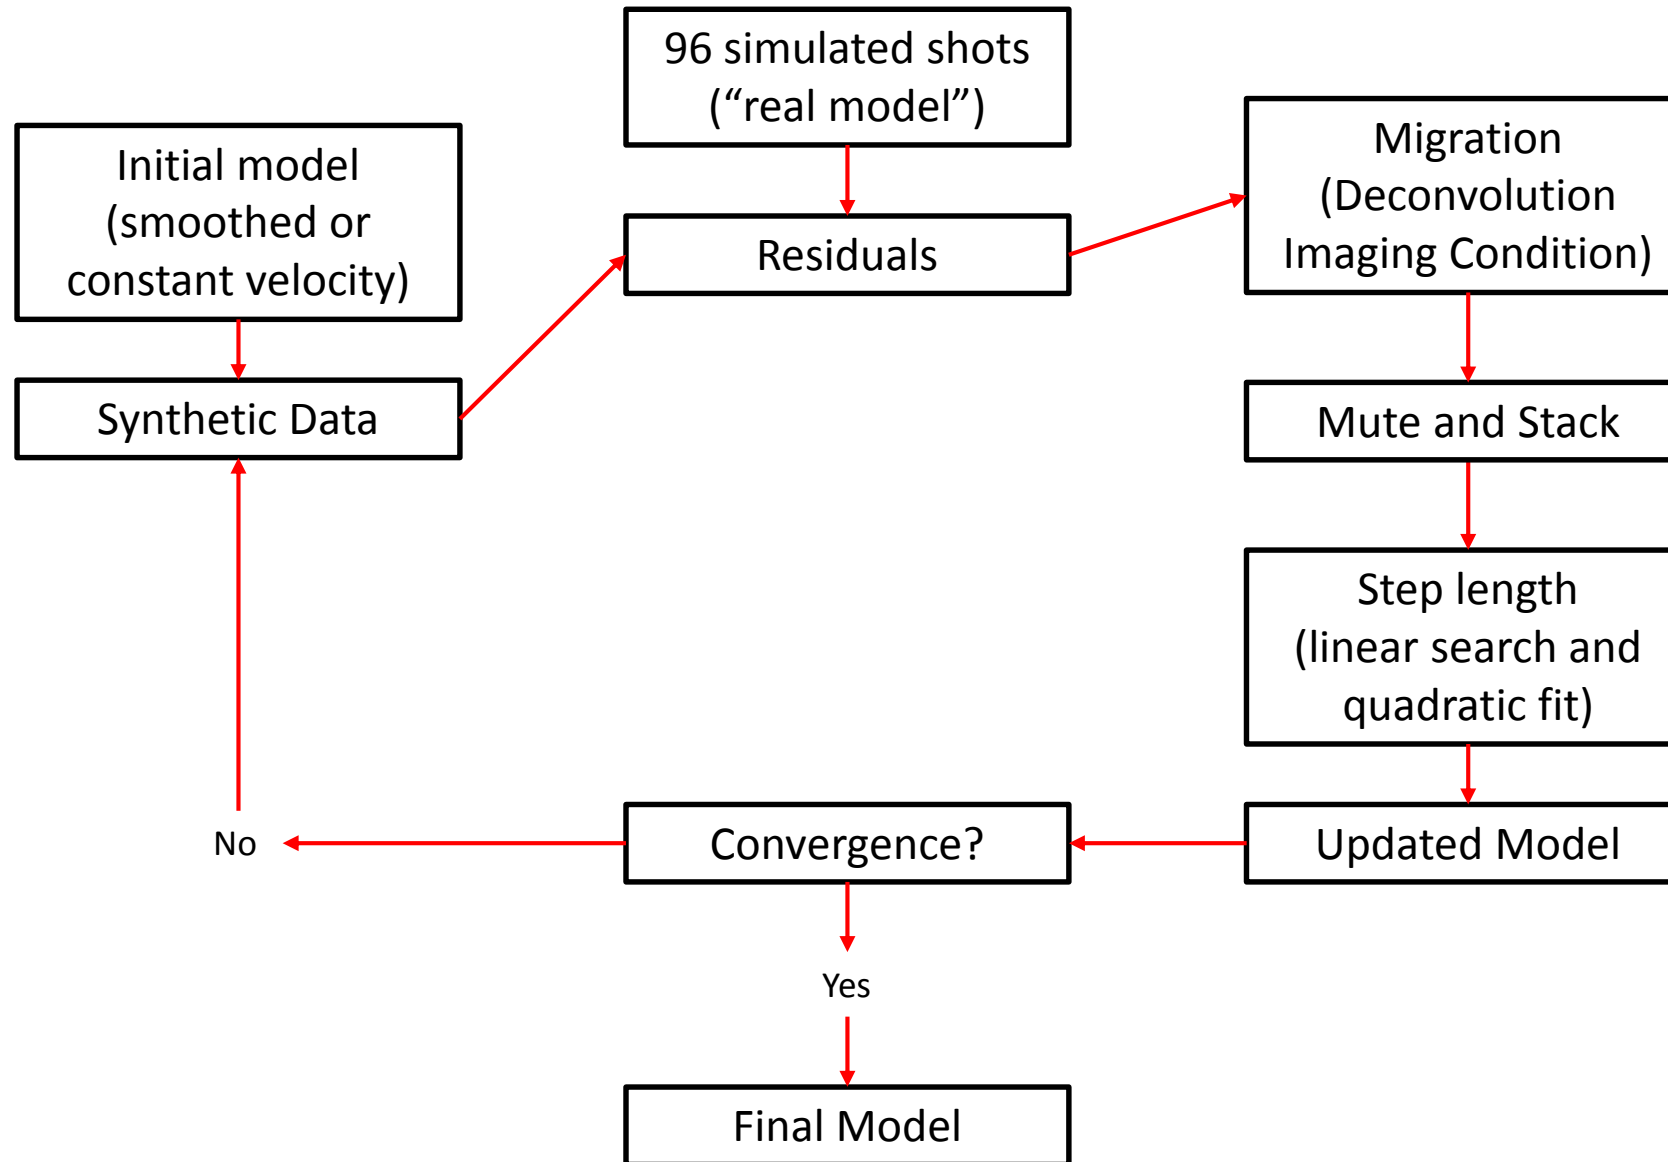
96 simulated shots (“real model”)

Initial model (smoothed or constant velocity)

Residuals

Migration (Deconvolution Imaging Condition)

Synthetic Data

Mute and Stack

Step length (linear search and quadratic fit)

No

Convergence?

Updated Model

Yes

Final Model